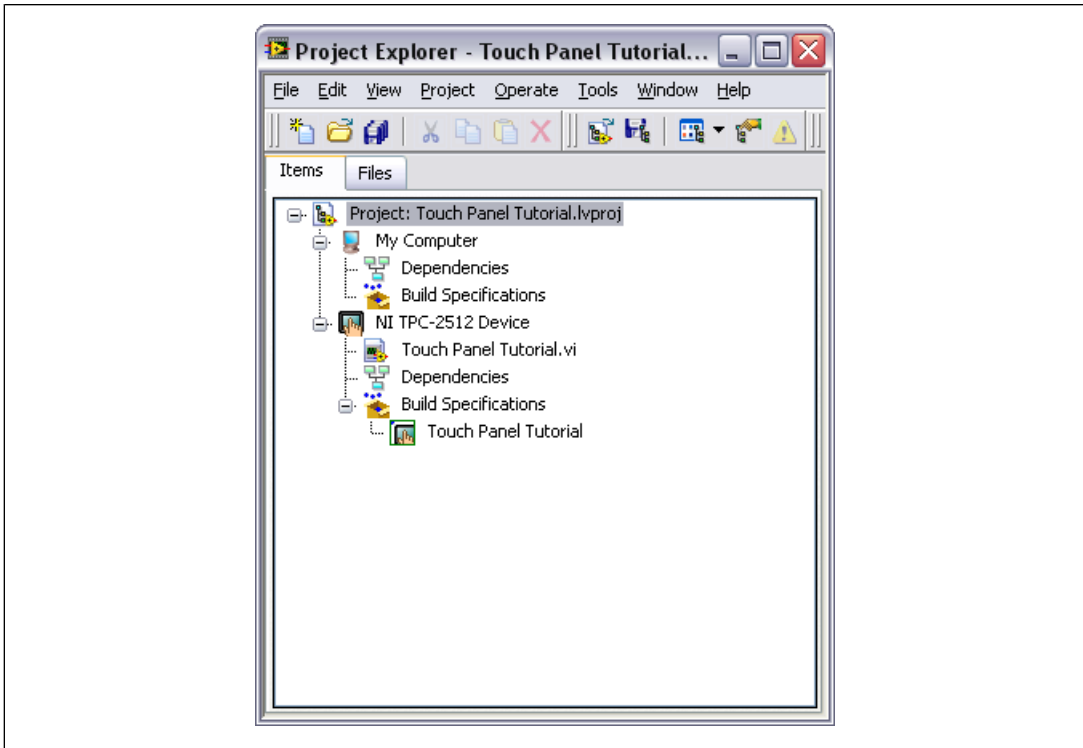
Project Explorer - Touch Panel Tutorial...

File Edit View Project Operate Tools Window Help

Items Files

Project: Touch Panel Tutorial.lvproj
My Computer
Dependencies
Build Specifications
NI TPC-2512 Device
Touch Panel Tutorial.vi
Dependencies
Build Specifications
Touch Panel Tutorial